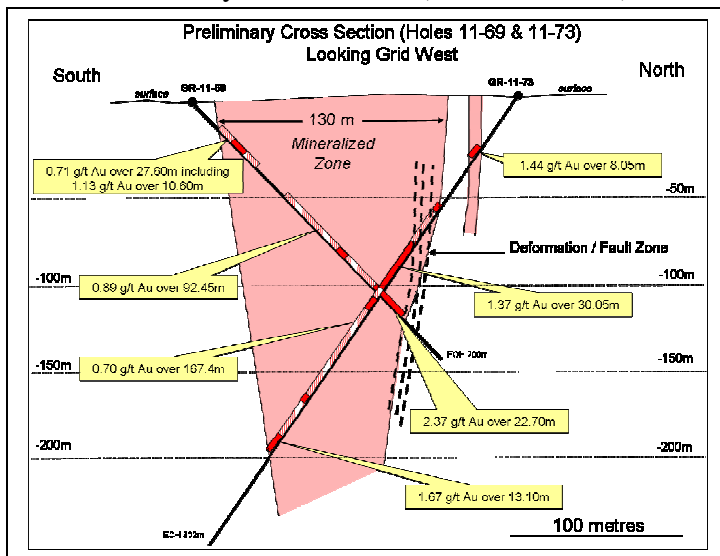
Preliminary Cross Section (Holes 11-69 & 11-73)
Looking Grid West

South

North

surface

GR-11-69

GR-11-73

surface

130 m

Mineralized Zone

0.71 g/t Au over 27.60m including 1.13 g/t Au over 10.60m

1.44 g/t Au over 8.05m

-50m

Deformation / Fault Zone

-100m

-100m

0.89 g/t Au over 92.45m

1.37 g/t Au over 30.05m

EOH 200m

-150m

-150m

0.70 g/t Au over 167.4m

2.37 g/t Au over 22.70m

-200m

-200m

1.67 g/t Au over 13.10m

EOH 352m

100 metres